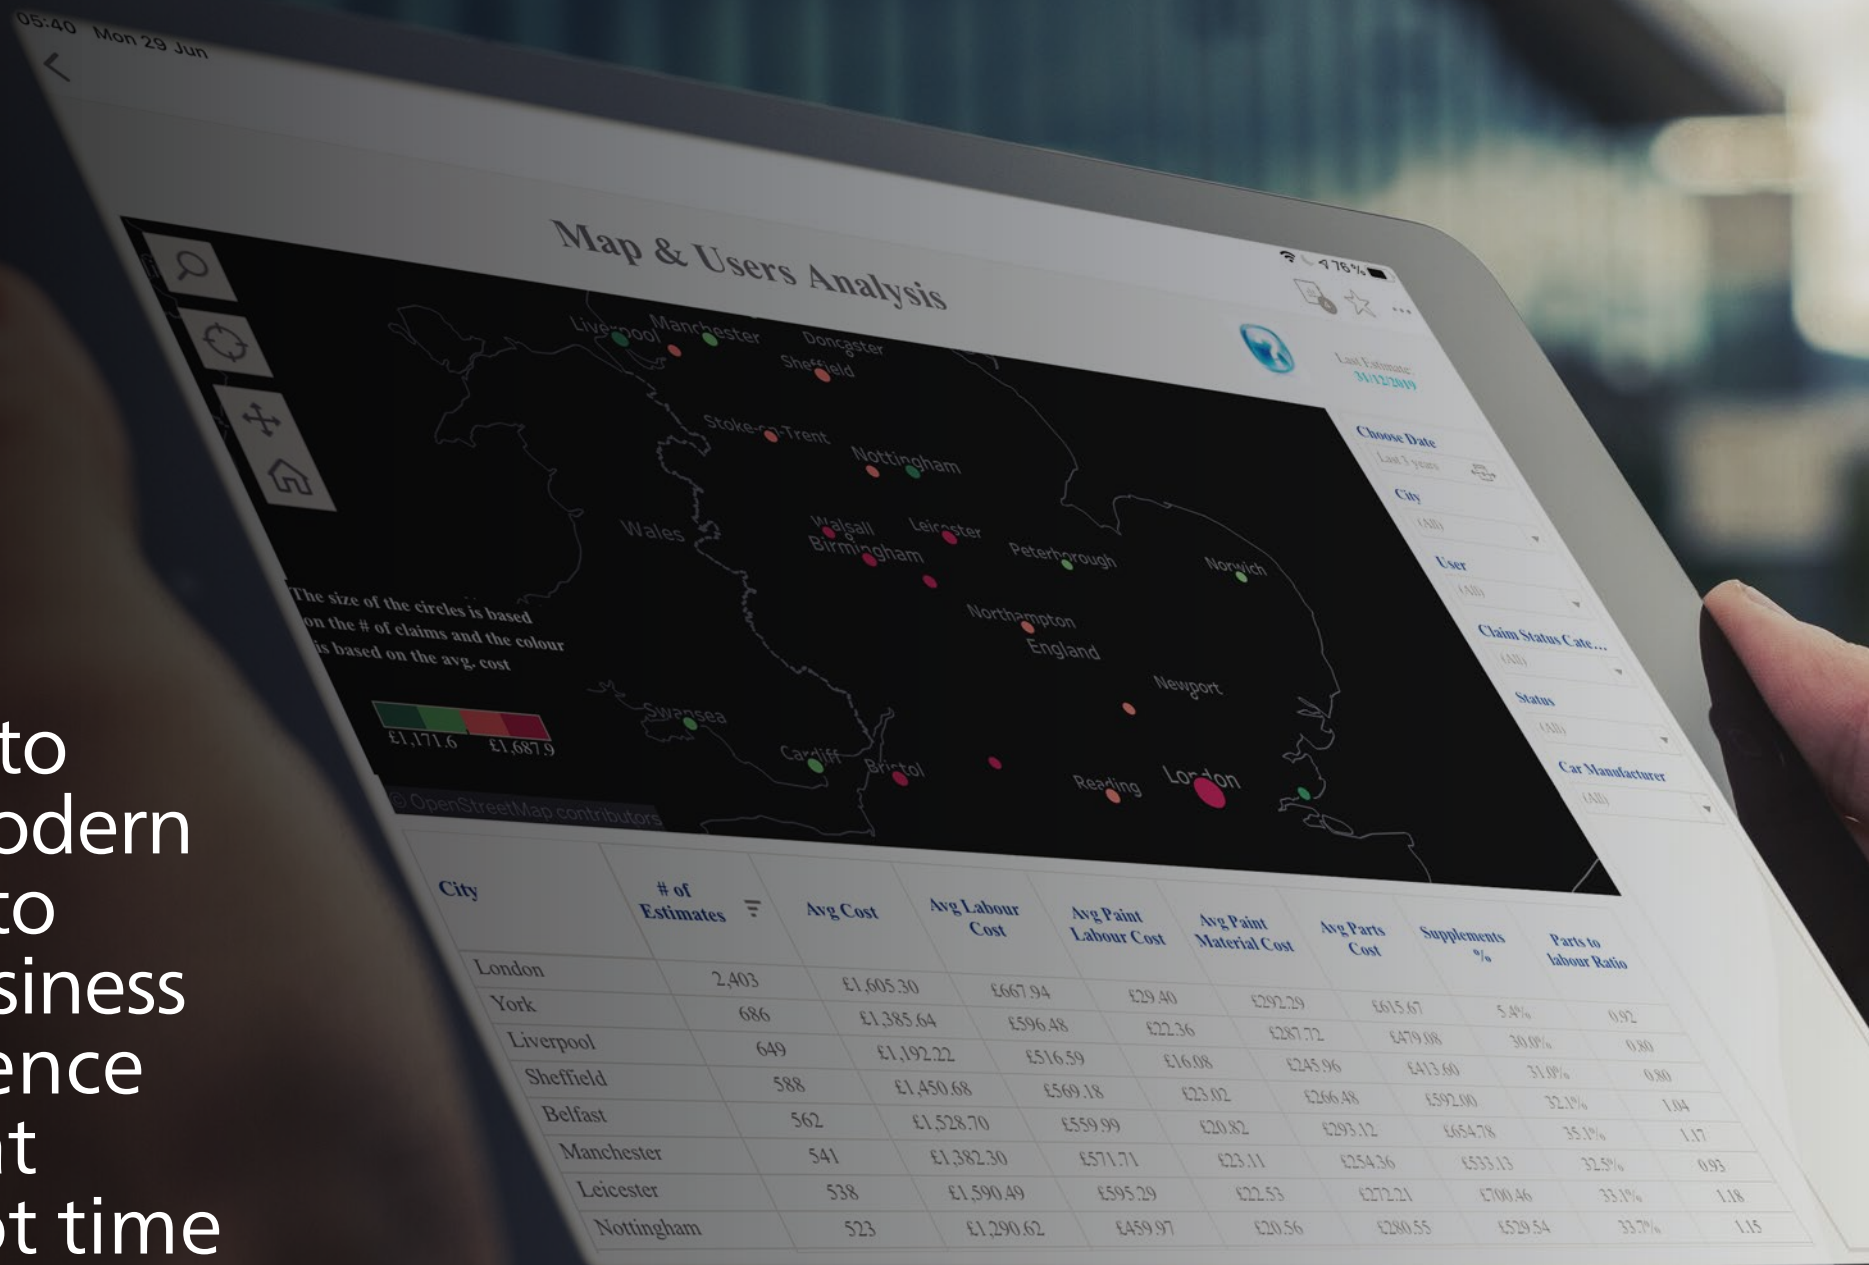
05:40 Mon 29 Jun

76%

Map & Users Analysis

Last Estimate: 31/12/2019

Choose Date
Last 3 years

City
(All)

User
(All)

Claim Status Cate...
(All)

Status
(All)

Car Manufacturer
(All)

Liverpool Manchester Doncaster Sheffield Stoke-on-Trent Nottingham Wales Walsall Leicester Birmingham Peterborough Norwich Northampton England Newport Swansea Cardiff Bristol Reading London

The size of the circles is based on the # of claims and the colour is based on the avg. cost

£1,171.6 £1,687.9

© OpenStreetMap contributors

| City | # of Estimates | Avg Cost | Avg Labour Cost | Avg Paint Labour Cost | Avg Paint Material Cost | Avg Parts Cost | Supplements % | Parts to labour Ratio |
|---|---|---|---|---|---|---|---|---|
| London | 2,403 | £1,605.30 | £667.94 | £29.40 | £292.29 | £615.67 | 5.4% | 0.92 |
| York | 686 | £1,385.64 | £596.48 | £22.36 | £287.72 | £479.08 | 30.0% | 0.80 |
| Liverpool | 649 | £1,192.22 | £516.59 | £16.08 | £245.96 | £413.60 | 31.0% | 0.80 |
| Sheffield | 588 | £1,450.68 | £569.18 | £23.02 | £266.48 | £592.00 | 32.1% | 1.04 |
| Belfast | 562 | £1,528.70 | £559.99 | £20.82 | £293.12 | £654.78 | 35.1% | 1.17 |
| Manchester | 541 | £1,382.30 | £571.71 | £23.11 | £254.36 | £533.13 | 32.5% | 0.93 |
| Leicester | 538 | £1,590.49 | £595.29 | £22.53 | £272.21 | £700.46 | 33.1% | 1.18 |
| Nottingham | 523 | £1,290.62 | £459.97 | £20.56 | £280.55 | £529.54 | 33.7% | 1.15 |

to
odern
to
siness
ence
t
t time